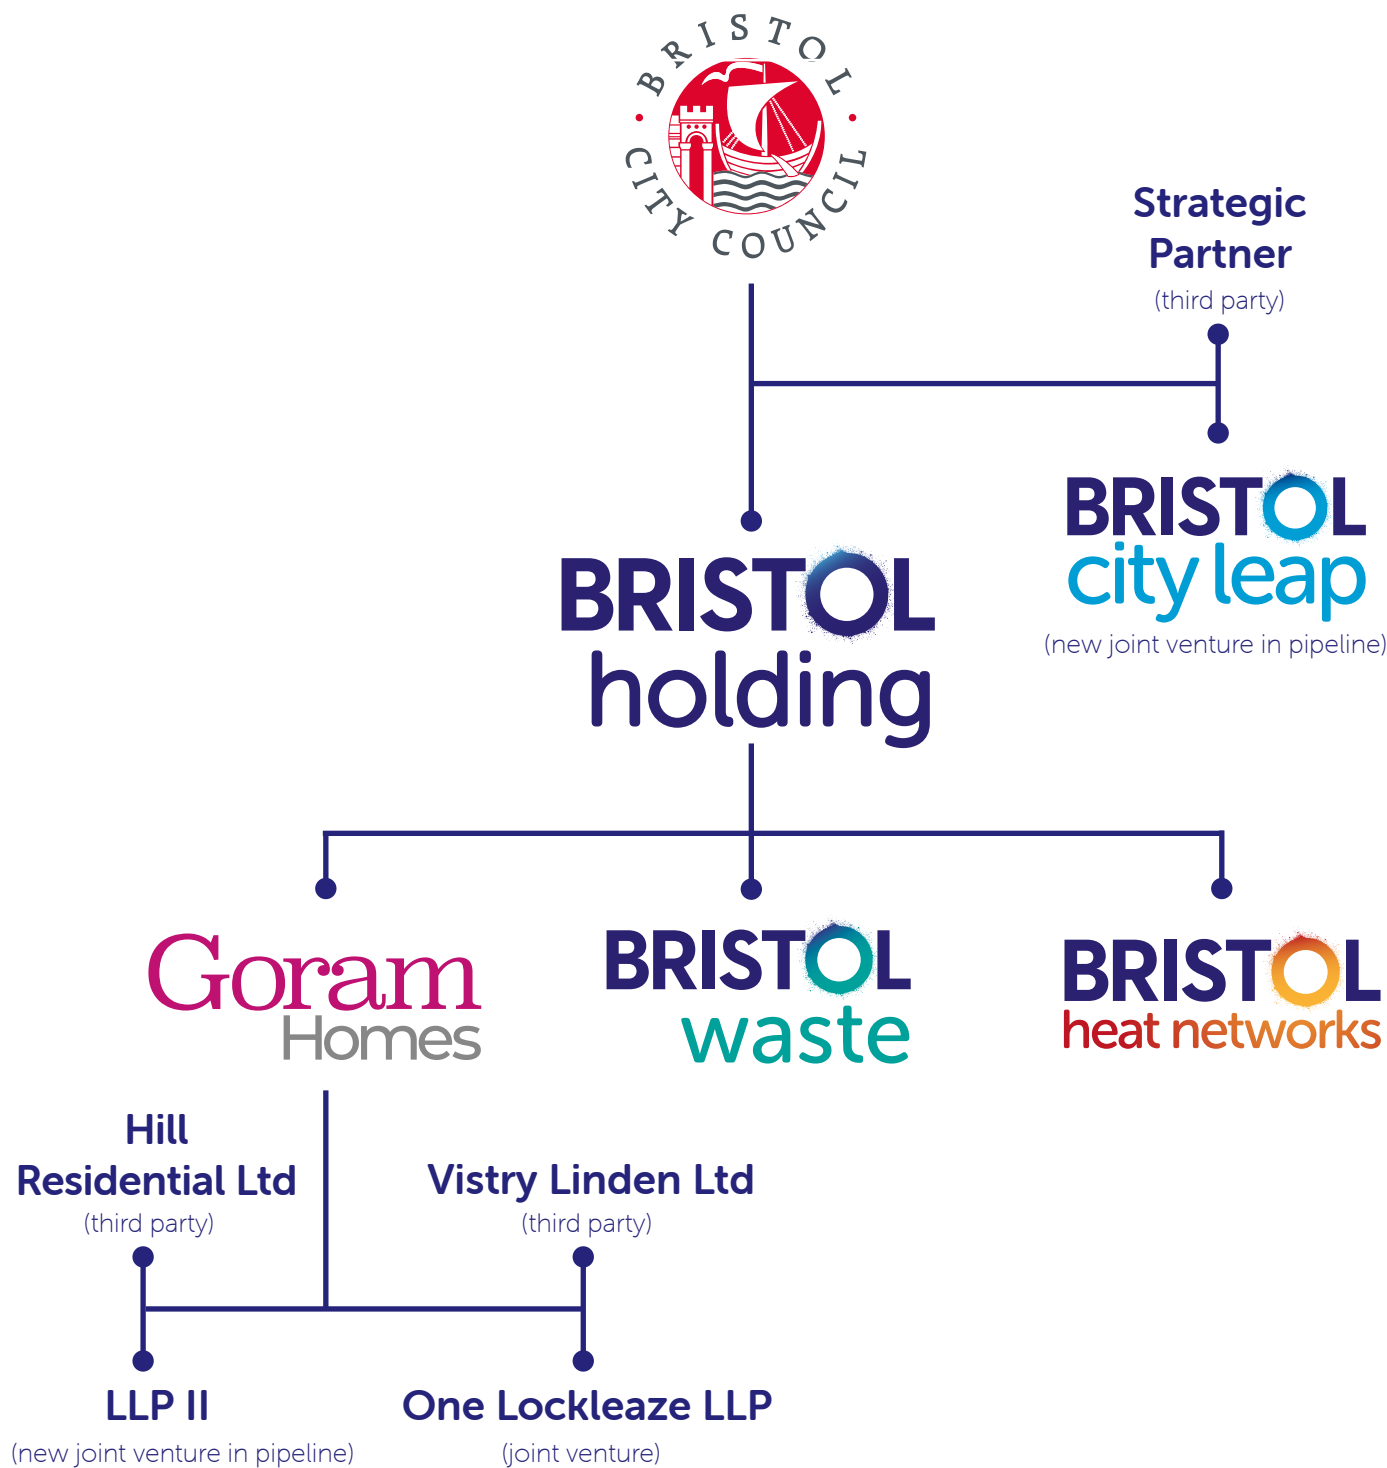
BRISTOL CITY COUNCIL

Strategic Partner
(third party)

BRISTOL holding

BRISTOL city leap
(new joint venture in pipeline)

Goram Homes

BRISTOL waste

BRISTOL heat networks

Hill Residential Ltd
(third party)

Vistry Linden Ltd
(third party)

LLP II
(new joint venture in pipeline)

One Lockleaze LLP
(joint venture)